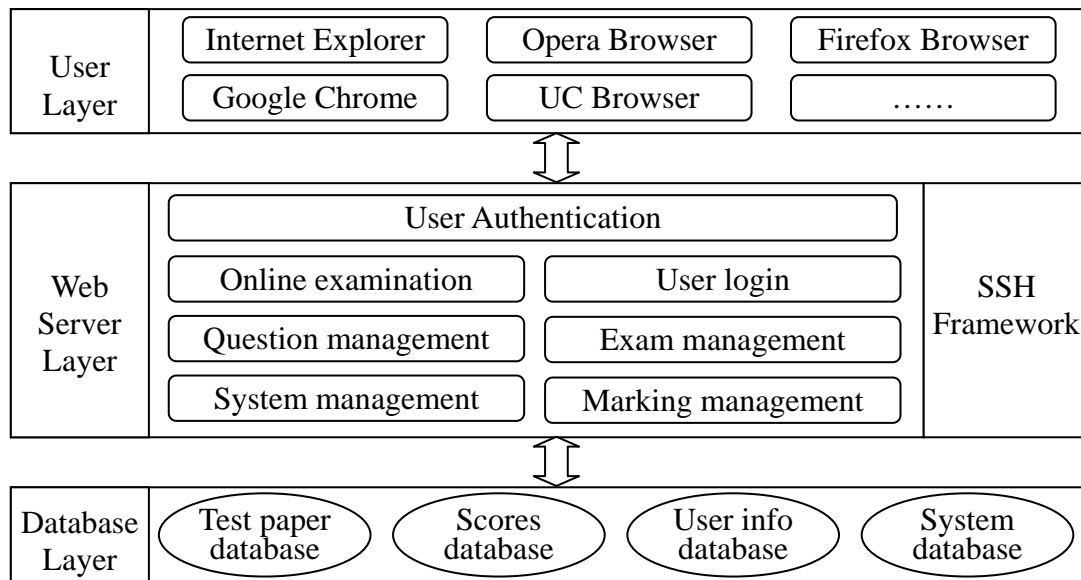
User Layer

Internet Explorer

Opera Browser

Firefox Browser

Google Chrome

UC Browser

……

Web Server Layer

User Authentication

Online examination

User login

Question management

Exam management

System management

Marking management

SSH Framework

Database Layer

Test paper database

Scores database

User info database

System database